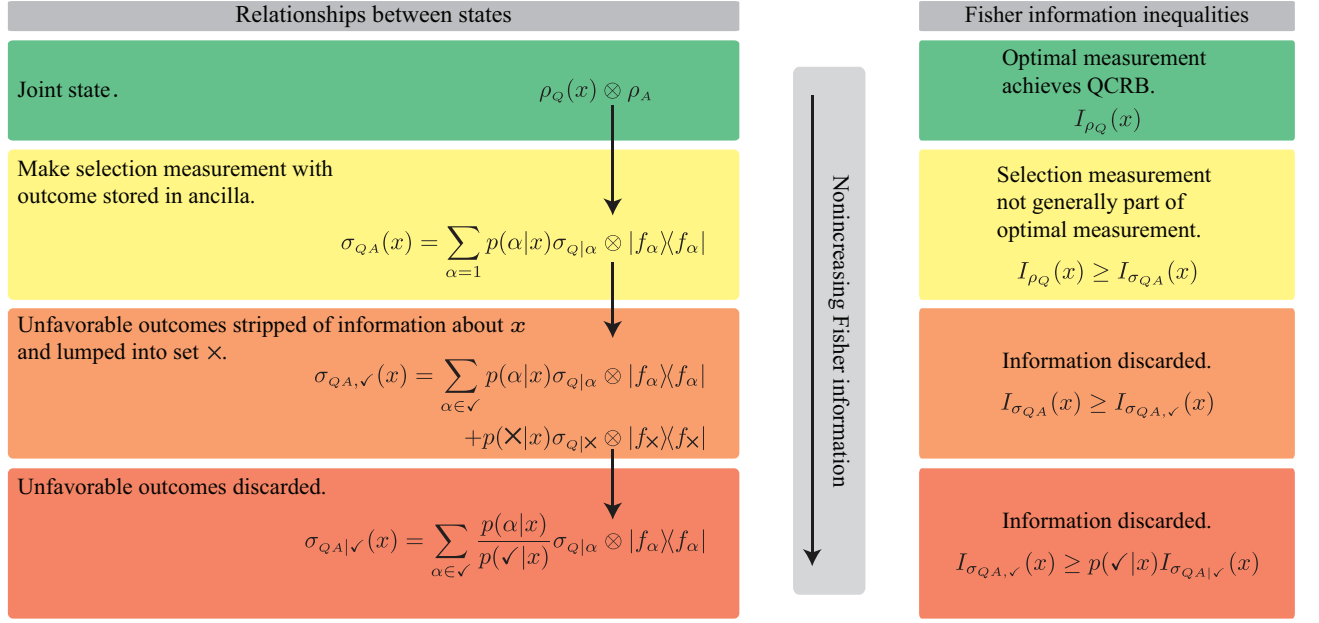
Relationships between states

Joint state.

$\rho_Q(x) \otimes \rho_A$

Make selection measurement with outcome stored in ancilla.

$\sigma_{QA}(x) = \sum_{\alpha=1} p(\alpha|x)\sigma_{Q|\alpha} \otimes |f_\alpha\rangle\langle f_\alpha|$

Unfavorable outcomes stripped of information about $x$ and lumped into set $\times$.

$\sigma_{QA,\checkmark}(x) = \sum_{\alpha\in\checkmark} p(\alpha|x)\sigma_{Q|\alpha} \otimes |f_\alpha\rangle\langle f_\alpha|$

$+p(\times|x)\sigma_{Q|\times} \otimes |f_\times\rangle\langle f_\times|$

Unfavorable outcomes discarded.

$\sigma_{QA|\checkmark}(x) = \sum_{\alpha\in\checkmark} \frac{p(\alpha|x)}{p(\checkmark|x)}\sigma_{Q|\alpha} \otimes |f_\alpha\rangle\langle f_\alpha|$

Nonincreasing Fisher information

Fisher information inequalities

Optimal measurement achieves QCRB.

$I_{\rho_Q}(x)$

Selection measurement not generally part of optimal measurement.

$I_{\rho_Q}(x) \geq I_{\sigma_{QA}}(x)$

Information discarded.

$I_{\sigma_{QA}}(x) \geq I_{\sigma_{QA,\checkmark}}(x)$

Information discarded.

$I_{\sigma_{QA,\checkmark}}(x) \geq p(\checkmark|x)I_{\sigma_{QA|\checkmark}}(x)$